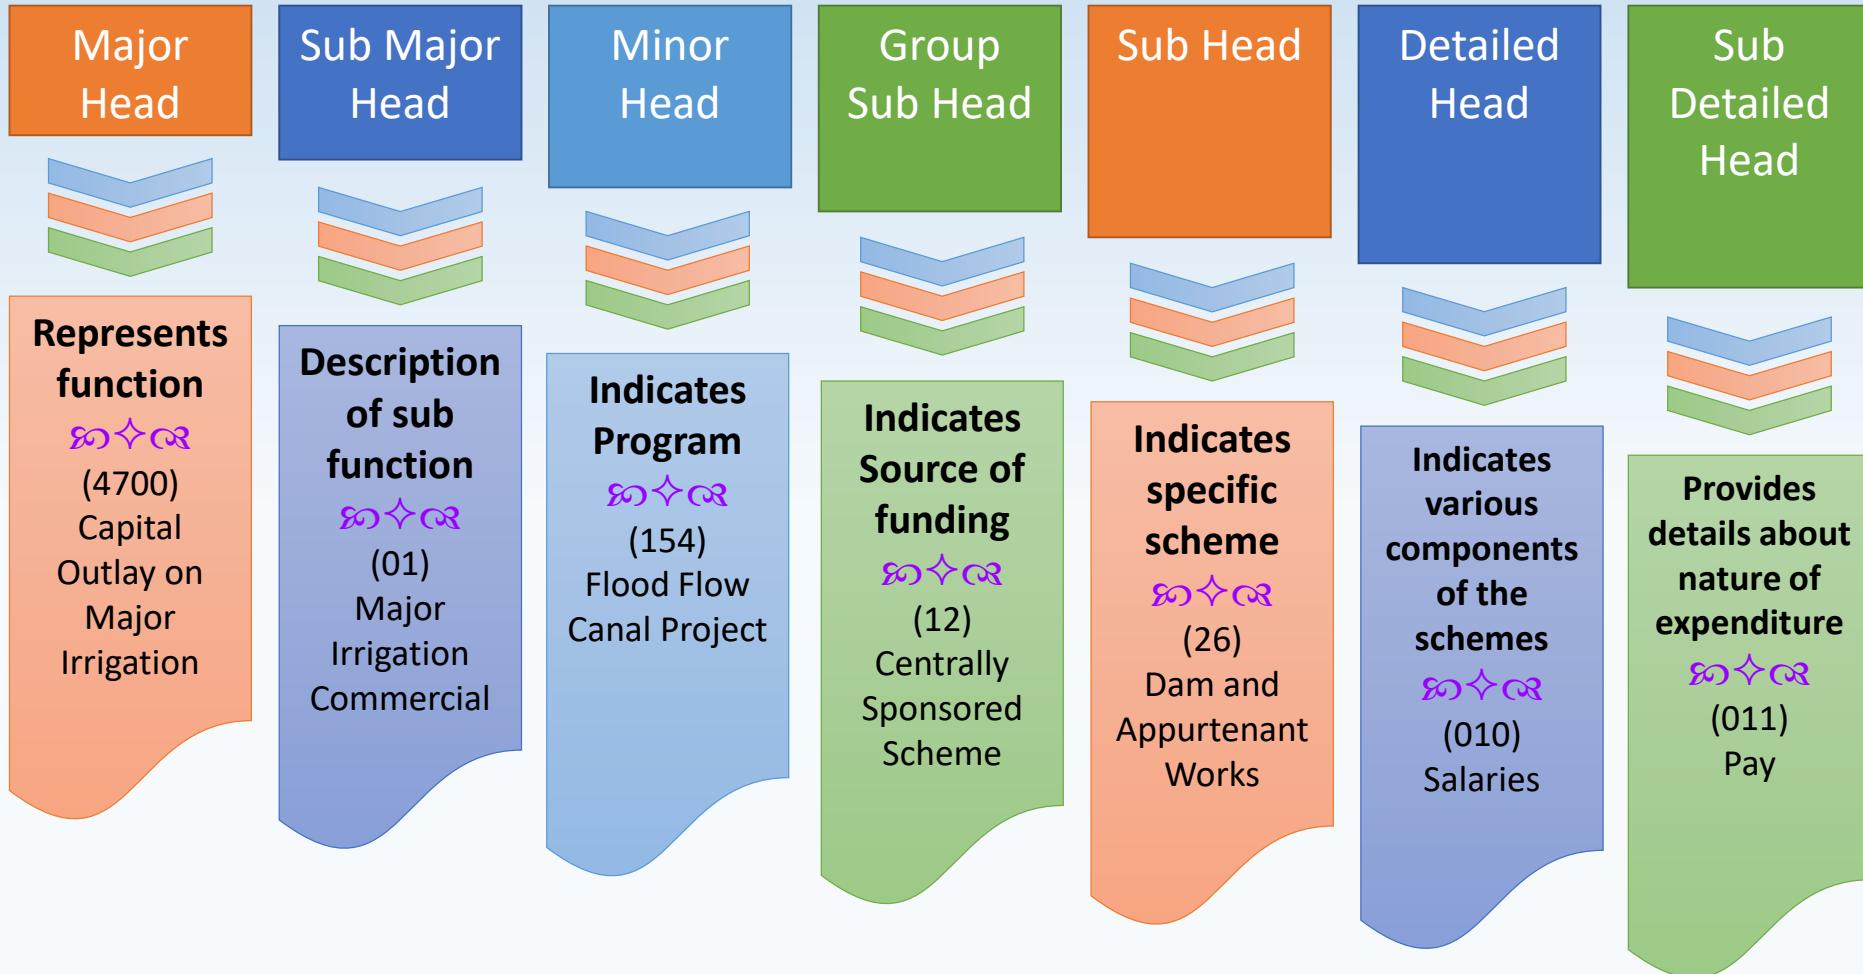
Major Head

Represents function
ഇ✧ര
(4700)
Capital Outlay on Major Irrigation

Sub Major Head

Description of sub function
ഇ✧ര
(01)
Major Irrigation Commercial

Minor Head

Indicates Program
ഇ✧ര
(154)
Flood Flow Canal Project

Group Sub Head

Indicates Source of funding
ഇ✧ര
(12)
Centrally Sponsored Scheme

Sub Head

Indicates specific scheme
ഇ✧ര
(26)
Dam and Appurtenant Works

Detailed Head

Indicates various components of the schemes
ഇ✧ര
(010)
Salaries

Sub Detailed Head

Provides details about nature of expenditure
ഇ✧ര
(011)
Pay